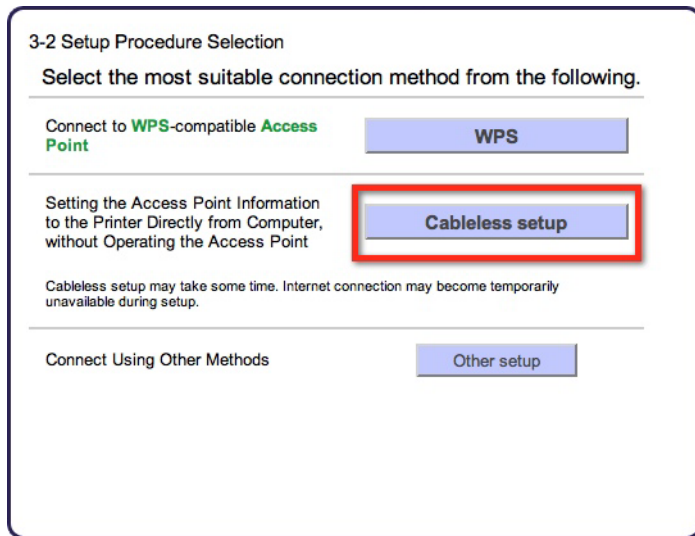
3-2 Setup Procedure Selection

Select the most suitable connection method from the following.

Connect to WPS-compatible Access Point

WPS

Setting the Access Point Information to the Printer Directly from Computer, without Operating the Access Point

Cableless setup

Cableless setup may take some time. Internet connection may become temporarily unavailable during setup.

Connect Using Other Methods

Other setup